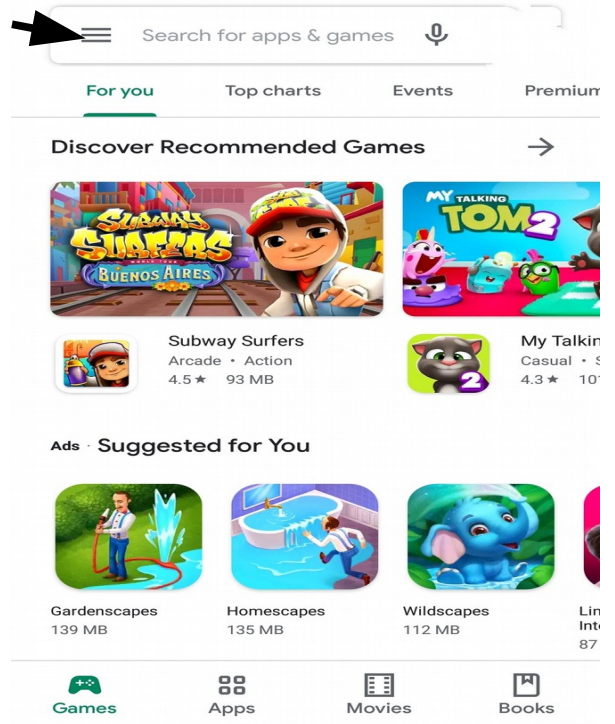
Search for apps & games

For you
Top charts
Events
Premium

Discover Recommended Games

SUBWAY SURFERS
WORLD TOUR
BUENOS AIRES

MY TALKING TOM 2

Subway Surfers
Arcade • Action
4.5★ 93 MB

My Talkin
Casual • S
4.3★ 10

Ads · Suggested for You

Gardenscapes
139 MB

Homescapes
135 MB

Wildscapes
112 MB

Lin
Int
87

Games
Apps
Movies
Books